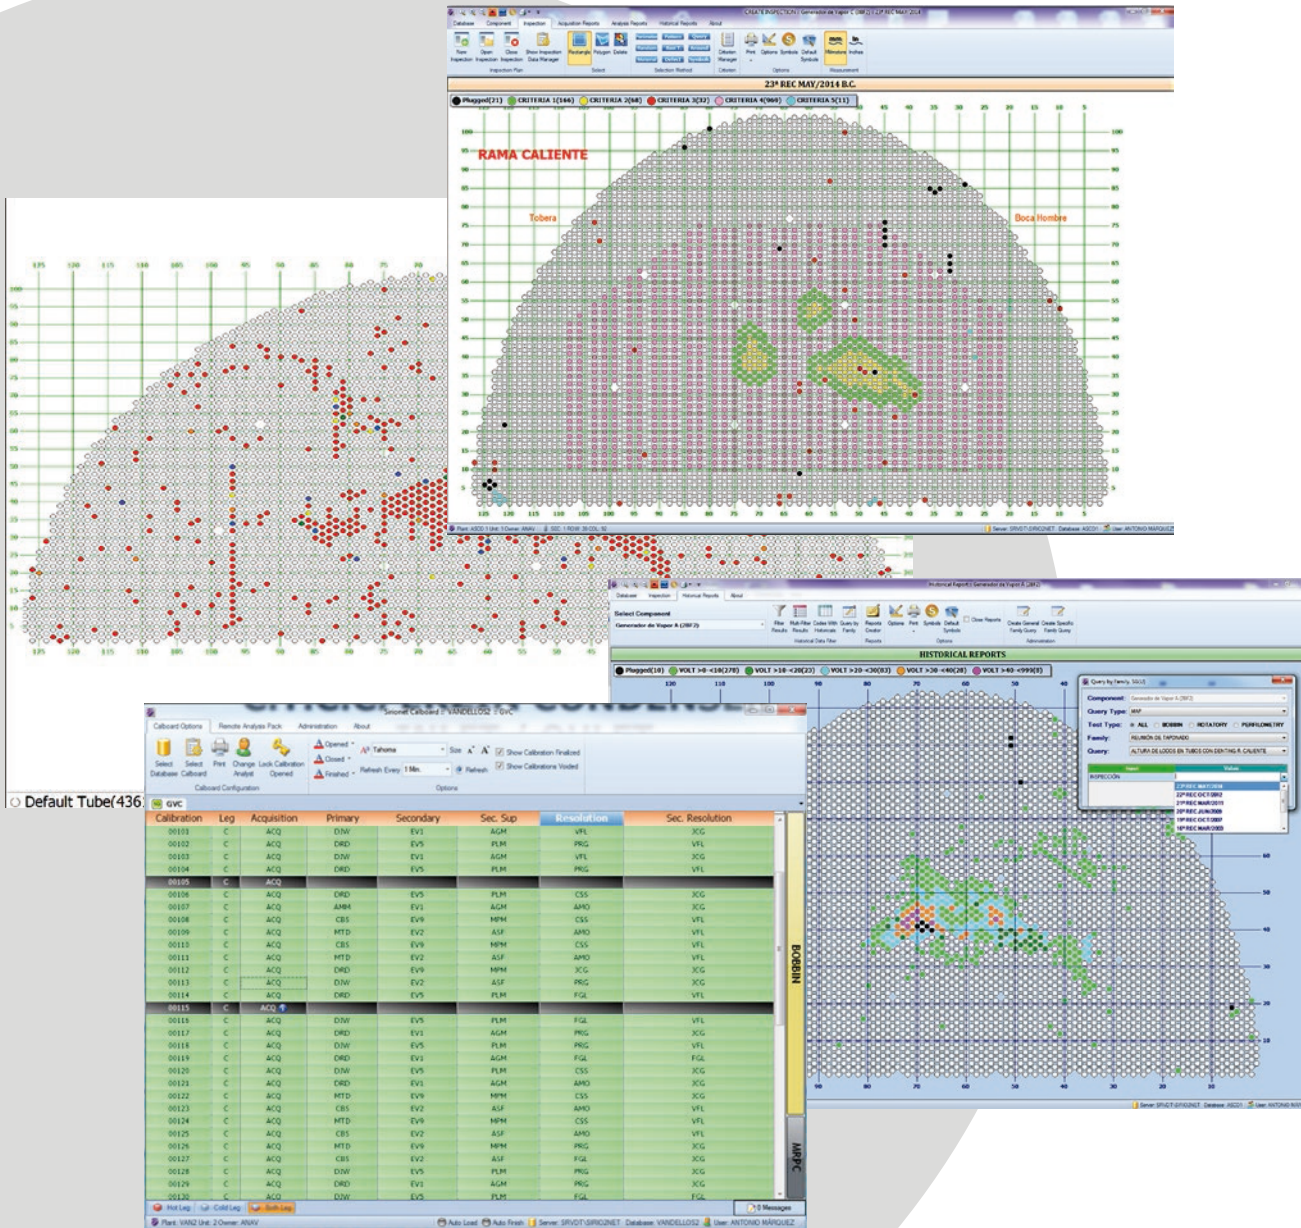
23ª REC MAY/2014 B.C.

Plugged(21) CRITERIA 1(166) CRITERIA 2(68) CRITERIA 3(32) CRITERIA 4(969) CRITERIA 5(11)

RAMA CALIENTE

Tobera

Boca Hombre

HISTORICAL REPORTS

Plugged(10) VOLT >0 <10(278) VOLT >10 <20(22) VOLT >20 <30(83) VOLT >30 <40(28) VOLT >40 <999(8)

Default Tube(436

Calboard Options Remote Analysis Pack Administration About

Select Database Select Calboard Print Change Analyst Lock Calibration Opened

Opened Closed Finished Tahoma Size Refresh Every 1 Min. Refresh Show Calibration Finalized Show Calibrations Voided

| Calibration | Leg | Acquisition | Primary | Secondary | Sec. Sup | Resolution | Sec. Resolution |
|---|---|---|---|---|---|---|---|
| 00101 | C | ACQ | DJW | EV1 | AGM | VFL | JCG |
| 00102 | C | ACQ | DRD | EV5 | PLM | PRG | VFL |
| 00103 | C | ACQ | DJW | EV1 | AGM | VFL | JCG |
| 00104 | C | ACQ | DRD | EV5 | PLM | PRG | VFL |
| 00105 | C | ACQ | | | | | |
| 00106 | C | ACQ | DRD | EV5 | PLM | CSS | JCG |
| 00107 | C | ACQ | AMM | EV1 | AGM | AMO | JCG |
| 00108 | C | ACQ | CBS | EV9 | MPM | CSS | VFL |
| 00109 | C | ACQ | MTD | EV2 | ASF | AMO | VFL |
| 00110 | C | ACQ | CBS | EV9 | MPM | CSS | VFL |
| 00111 | C | ACQ | MTD | EV2 | ASF | AMO | VFL |
| 00112 | C | ACQ | DRD | EV9 | MPM | JCG | VFL |
| 00113 | C | ACQ | DJW | EV2 | ASF | PRG | JCG |
| 00114 | C | ACQ | DRD | EV5 | PLM | FGL | VFL |
| 00115 | C | ACQ | | | | | |
| 00116 | C | ACQ | DJW | EV5 | PLM | FGL | VFL |
| 00117 | C | ACQ | DRD | EV1 | AGM | PRG | JCG |
| 00118 | C | ACQ | DJW | EV5 | PLM | PRG | VFL |
| 00119 | C | ACQ | DRD | EV1 | AGM | FGL | JCG |
| 00120 | C | ACQ | DJW | EV5 | PLM | CSS | JCG |
| 00121 | C | ACQ | DRD | EV1 | AGM | AMO | JCG |
| 00122 | C | ACQ | MTD | EV9 | MPM | CSS | JCG |
| 00123 | C | ACQ | CBS | EV2 | ASF | AMO | VFL |
| 00124 | C | ACQ | MTD | EV9 | MPM | CSS | VFL |
| 00125 | C | ACQ | CBS | EV2 | ASF | AMO | VFL |
| 00126 | C | ACQ | MTD | EV9 | MPM | PRG | JCG |
| 00127 | C | ACQ | CBS | EV2 | ASF | FGL | JCG |
| 00128 | C | ACQ | DJW | EV5 | PLM | PRG | JCG |
| 00129 | C | ACQ | DRD | EV1 | AGM | PRG | JCG |
| 00130 | C | ACQ | DJW | EV5 | PLM | FGL | VFL |

BOBBIN

MRPC

Hot Leg Cold Leg Both Leg

0 Messages

Plant: VAN2 Unit: 2 Owner: ANAV Auto Load Auto Finish Server: SRVDT\SIRIO2NET Database: VANDELLOS2 User: ANTONIO MARQUEZ